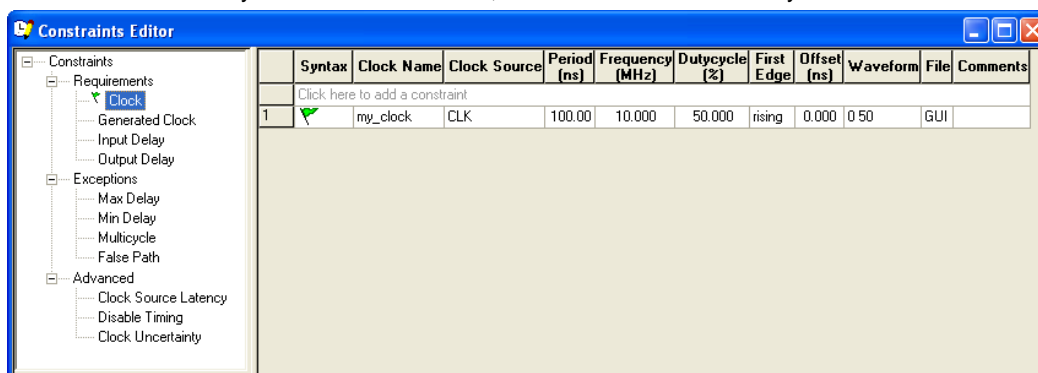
Constraints Editor

Constraints
Requirements
Clock
Generated Clock
Input Delay
Output Delay
Exceptions
Max Delay
Min Delay
Multicycle
False Path
Advanced
Clock Source Latency
Disable Timing
Clock Uncertainty

| | Syntax | Clock Name | Clock Source | Period (ns) | Frequency (MHz) | Dutycycle (%) | First Edge | Offset (ns) | Waveform | File | Comments |
|---|---|---|---|---|---|---|---|---|---|---|---|
| | Click here to add a constraint | | | | | | | | | | |
| 1 | | my_clock | CLK | 100.00 | 10.000 | 50.000 | rising | 0.000 | 0 50 | GUI | |